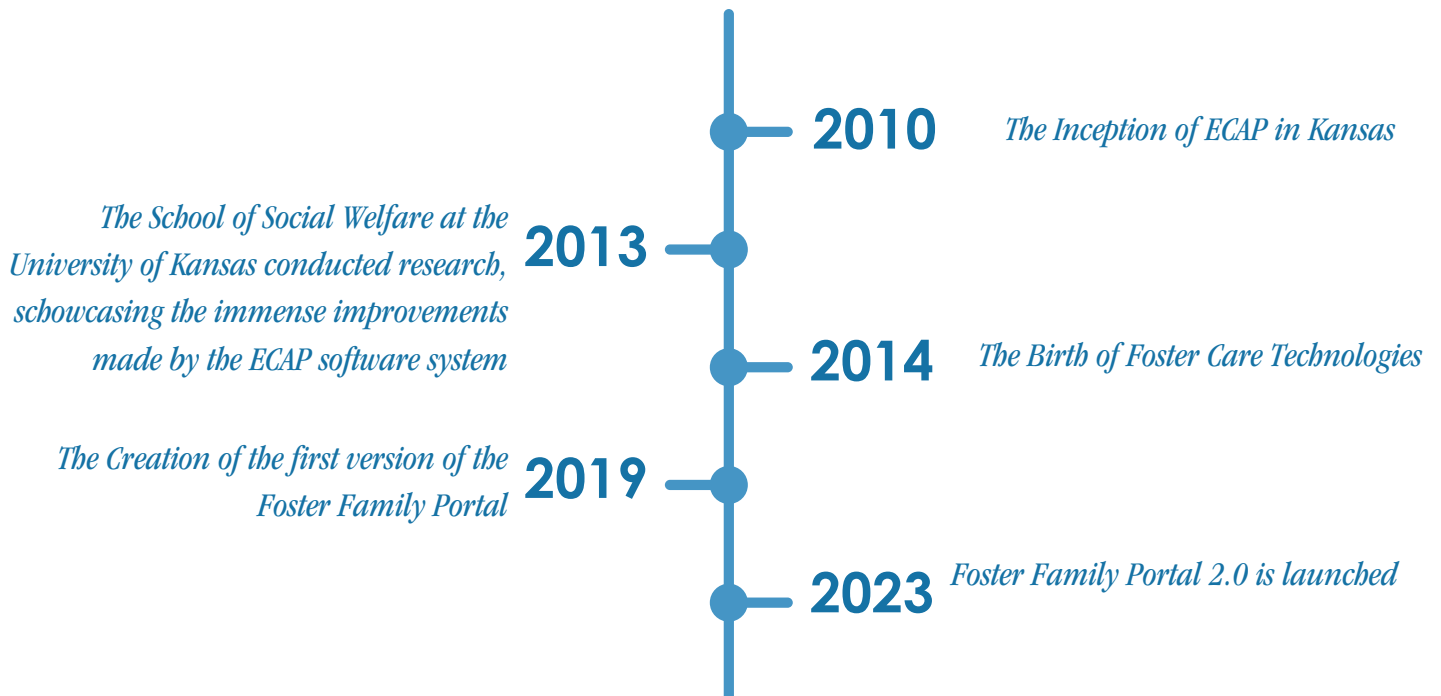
2010 The Inception of ECAP in Kansas

The School of Social Welfare at the University of Kansas conducted research, schowcasing the immense improvements made by the ECAP software system 2013

2014 The Birth of Foster Care Technologies

The Creation of the first version of the Foster Family Portal 2019

2023 Foster Family Portal 2.0 is launched